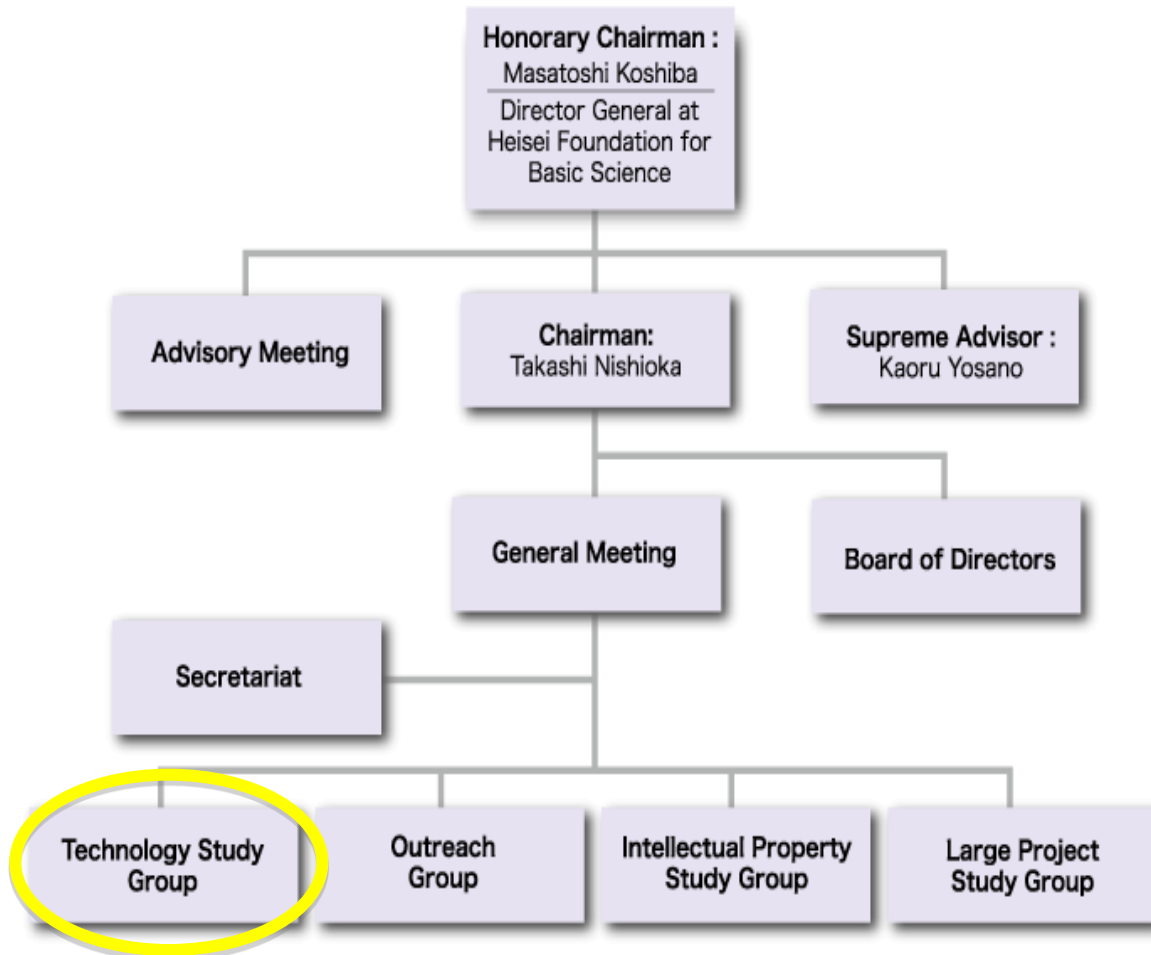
Honorary Chairman :
Masatoshi Koshiba
Director General at Heisei Foundation for Basic Science

Advisory Meeting

Chairman:
Takashi Nishioka

Supreme Advisor :
Kaoru Yosano

General Meeting

Board of Directors

Secretariat

Technology Study Group

Outreach Group

Intellectual Property Study Group

Large Project Study Group